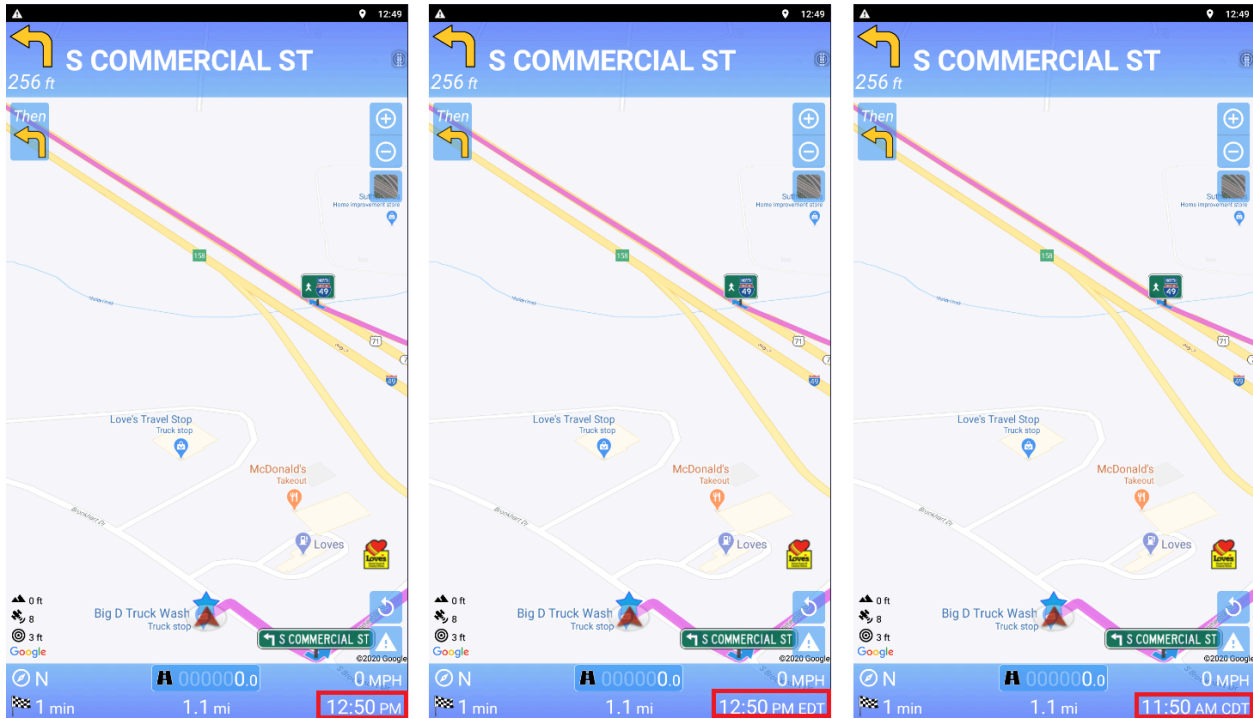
12:49

S COMMERCIAL ST
256 ft
Then

Sutherlands
Home improvement store
158
49
71
49
Love's Travel Stop
Truck stop
McDonald's
Takeout
Brookhart Dr
Loves
Big D Truck Wash
Truck stop
0 ft
8
3 ft
Google
S COMMERCIAL ST
©2020 Google
N
0000000.0
0 MPH
1 min
1.1 mi
12:50 PM

12:49

S COMMERCIAL ST
256 ft
Then

Sutherlands
Home improvement store
158
49
71
49
Love's Travel Stop
Truck stop
McDonald's
Takeout
Brookhart Dr
Loves
Big D Truck Wash
Truck stop
0 ft
8
3 ft
Google
S COMMERCIAL ST
©2020 Google
N
0000000.0
0 MPH
1 min
1.1 mi
12:50 PM EDT

12:49

S COMMERCIAL ST
256 ft
Then

Sutherlands
Home improvement store
158
49
71
49
Love's Travel Stop
Truck stop
McDonald's
Takeout
Brookhart Dr
Loves
Big D Truck Wash
Truck stop
0 ft
8
3 ft
Google
S COMMERCIAL ST
©2020 Google
N
0000000.0
0 MPH
1 min
1.1 mi
11:50 AM CDT